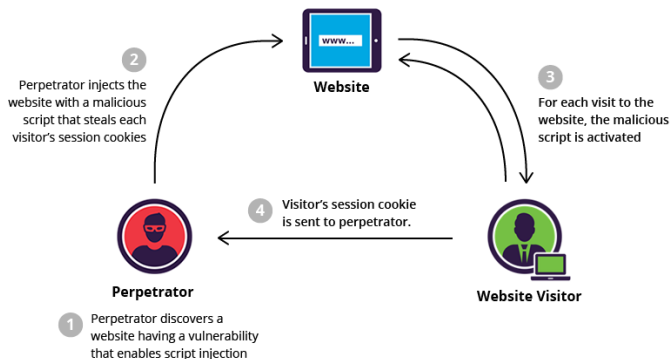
www...

Website

2

Perpetrator injects the website with a malicious script that steals each visitor's session cookies

3

For each visit to the website, the malicious script is activated

4

Visitor's session cookie is sent to perpetrator.

Perpetrator

Website Visitor

1

Perpetrator discovers a website having a vulnerability that enables script injection